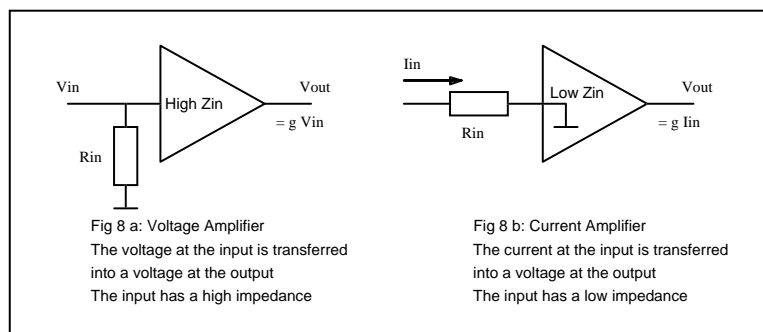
Vin

High Zin

Vout

= g Vin

Rin

Fig 8 a: Voltage Amplifier
The voltage at the input is transferred into a voltage at the output
The input has a high impedance

Iin

Low Zin

Vout

Rin

= g Iin

Fig 8 b: Current Amplifier
The current at the input is transferred into a voltage at the output
The input has a low impedance